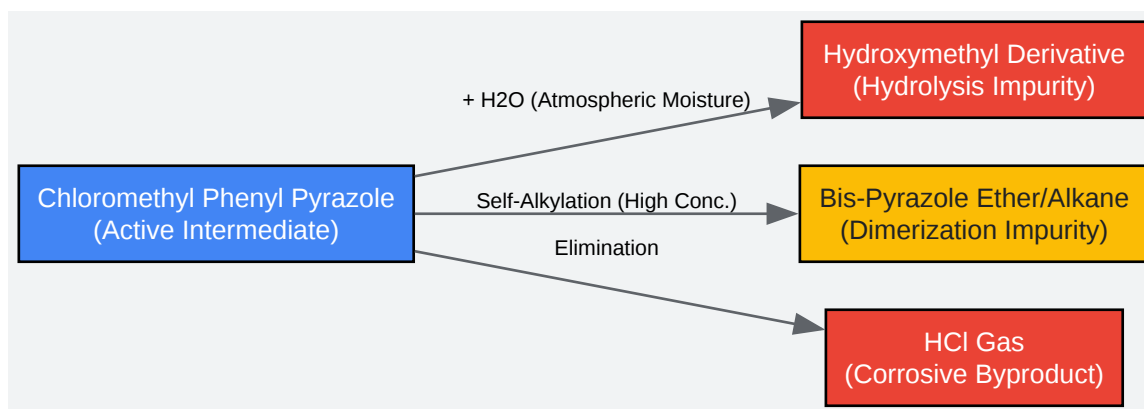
Chloromethyl Phenyl Pyrazole
(Active Intermediate)

+ H2O (Atmospheric Moisture)

Hydroxymethyl Derivative
(Hydrolysis Impurity)

Self-Alkylation (High Conc.)

Bis-Pyrazole Ether/Alkane
(Dimerization Impurity)

Elimination

HCl Gas
(Corrosive Byproduct)